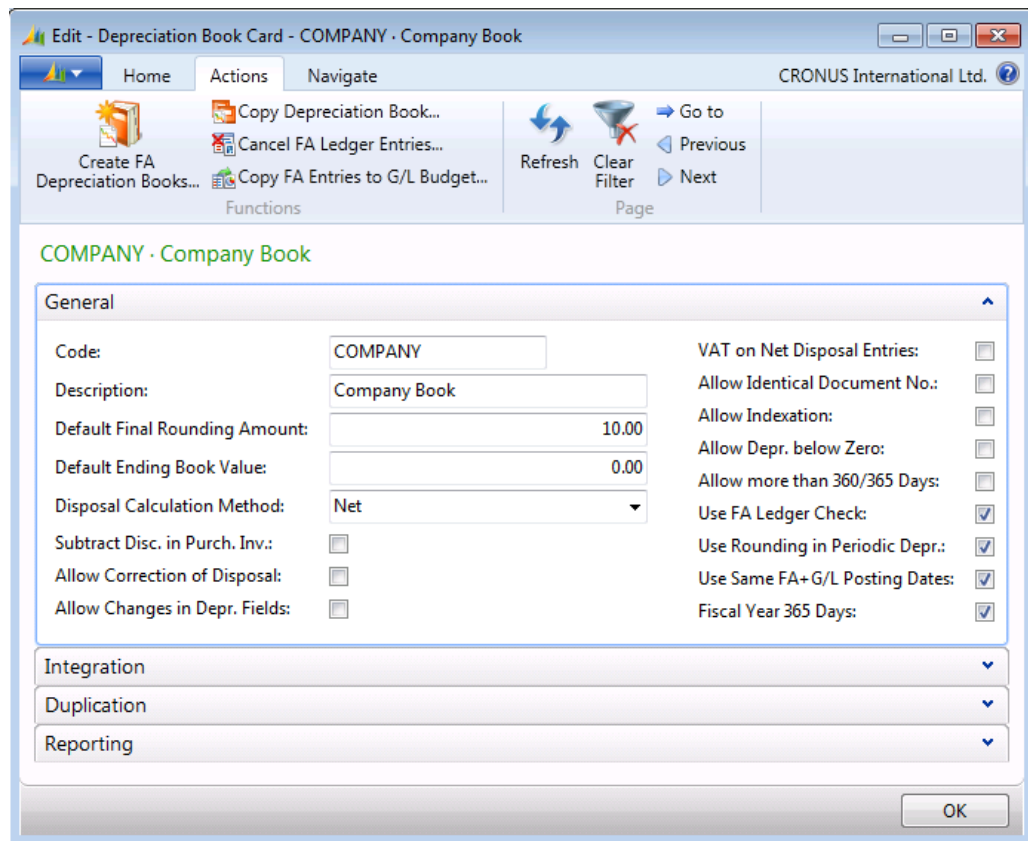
Edit - Depreciation Book Card - COMPANY · Company Book

Home Actions Navigate

CRONUS International Ltd.

Create FA Depreciation Books...

Copy Depreciation Book...
Cancel FA Ledger Entries...
Copy FA Entries to G/L Budget...

Functions

Refresh

Clear Filter

Go to
Previous
Next

Page

COMPANY · Company Book

General

Code: COMPANY
Description: Company Book
Default Final Rounding Amount: 10.00
Default Ending Book Value: 0.00
Disposal Calculation Method: Net
Subtract Disc. in Purch. Inv.:
Allow Correction of Disposal:
Allow Changes in Depr. Fields:

VAT on Net Disposal Entries:
Allow Identical Document No.:
Allow Indexation:
Allow Depr. below Zero:
Allow more than 360/365 Days:
Use FA Ledger Check:
Use Rounding in Periodic Depr.:
Use Same FA+G/L Posting Dates:
Fiscal Year 365 Days:

Integration

Duplication

Reporting

OK